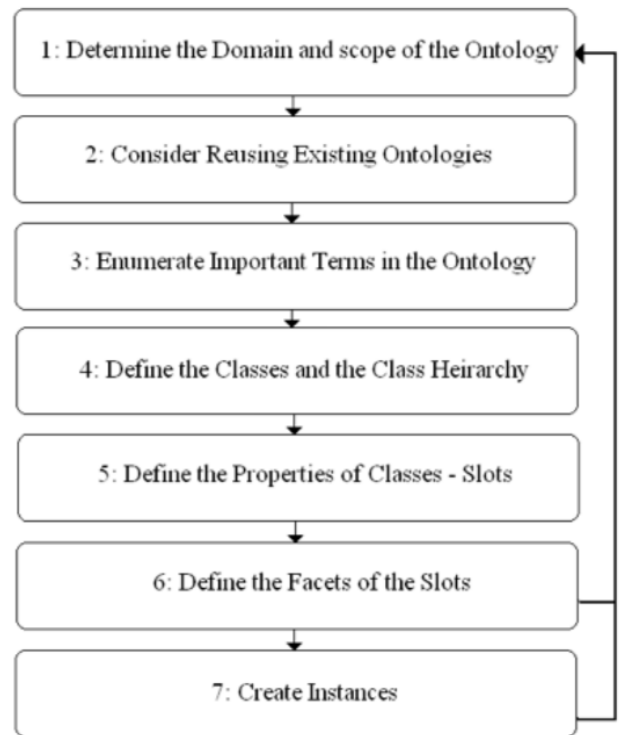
1: Determine the Domain and scope of the Ontology

2: Consider Reusing Existing Ontologies

3: Enumerate Important Terms in the Ontology

4: Define the Classes and the Class Heirarchy

5: Define the Properties of Classes - Slots

6: Define the Facets of the Slots

7: Create Instances